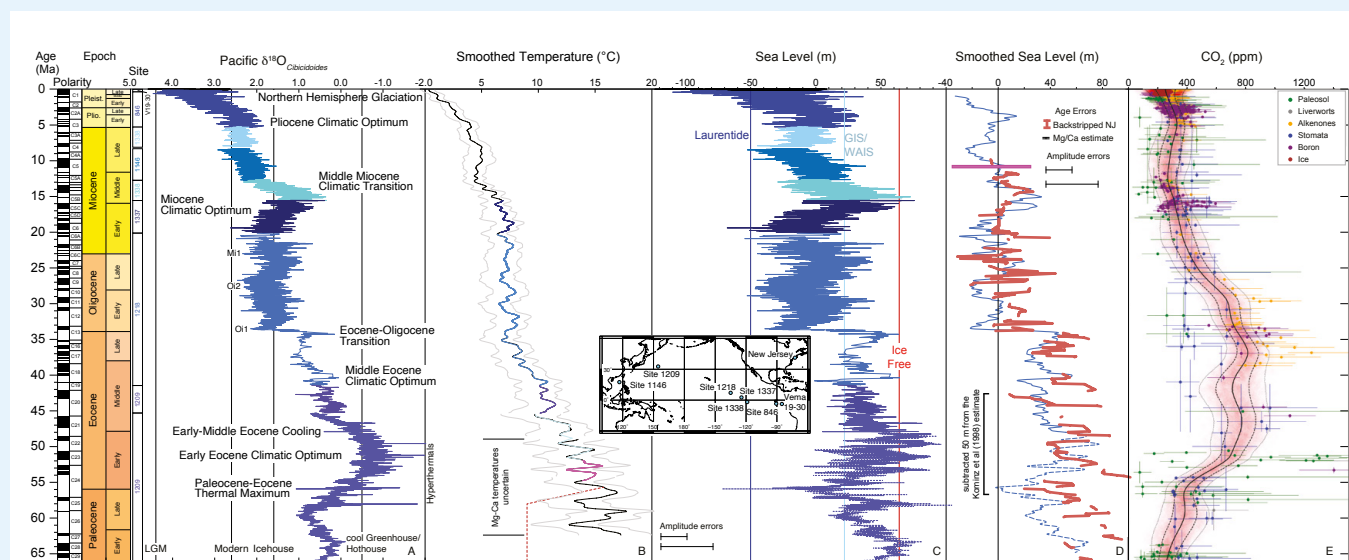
Age (Ma) Epoch Polarity Site

Pacific $\delta^{18}O_{Cibicidoides}$

4.0 3.0 2.0 1.0 0.0 -1.0 -2.0

Smoothed Temperature (°C)

5 10 15 20

Sea Level (m)

-100 -50 0 50

Smoothed Sea Level (m)

-40 0 40 80

$CO_2$ (ppm)

0 400 800 1200

0 5 10 15 20 25 30 35 40 45 50 55 60 65

Pleist. Plio. Miocene Oligocene Eocene Paleocene

Late Early Late Middle Early Late Early Late Middle Early Late Early

C1 C2 C2A C3 C3A C4 C4A C5 C5A C5B C5C C5D C5E C6 C6A C6B C6C C7 C8 C9 C10 C11 C12 C13 C15 C16 C17 C18 C19 C20 C21 C22 C23 C24 C25 C26 C27 C28

V19-30 846 1146 1338 1337 1218 1209 1209

Northern Hemisphere Glaciation

Pliocene Climatic Optimum

Middle Miocene Climatic Transition

Miocene Climatic Optimum

Mi1

Oi2

Oi1

Eocene-Oligocene Transition

Middle Eocene Climatic Optimum

Early-Middle Eocene Cooling

Early Eocene Climatic Optimum

Paleocene-Eocene Thermal Maximum

Hyperthermals

LGM Modern Icehouse cool Greenhouse/ Hothouse A

Mg-Ca temperatures uncertain

Amplitude errors

B

Laurentide

GIS/ WAIS

Ice Free

New Jersey

Site 1209

Site 1146

Site 1218

Site 1337

Site 1338

Site 846

Vema 19-30

30°

120° 150 180° -150° -120° -90°

C

Age Errors

Backstripped NJ

Mg/Ca estimate

Amplitude errors

subtracted 50 m from the Kominz et al (1998) estimate

D

Paleosol

Liverworts

Alkenones

Stomata

Boron

Ice

E